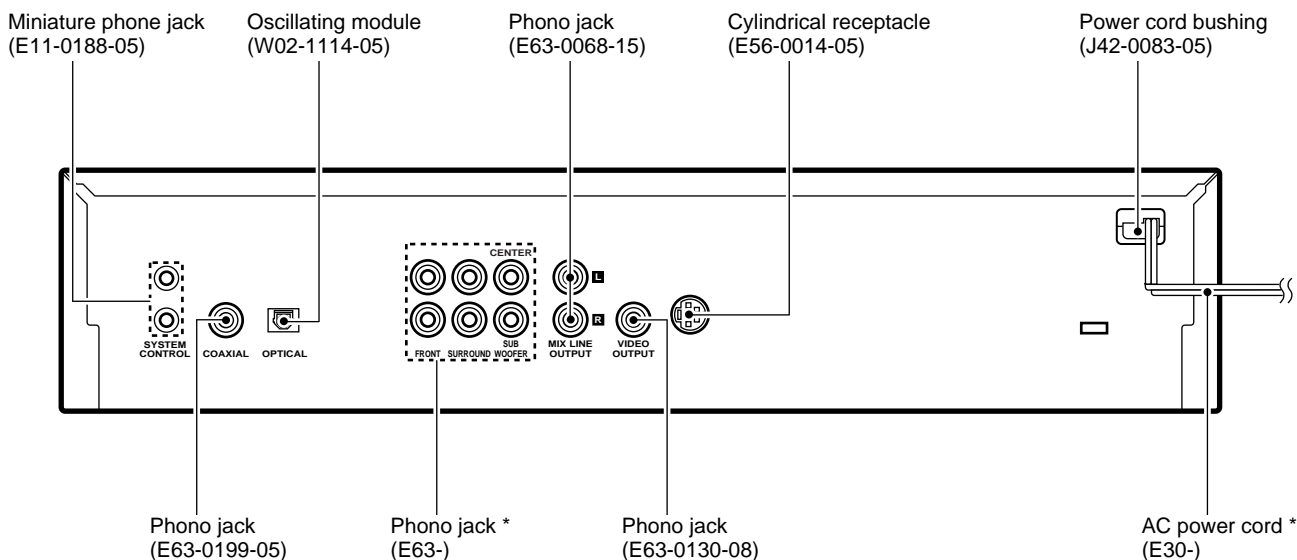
Miniature phone jack
(E11-0188-05)

Oscillating module
(W02-1114-05)

Phono jack
(E63-0068-15)

Cylindrical receptacle
(E56-0014-05)

Power cord bushing
(J42-0083-05)

CENTER

L

R

SYSTEM CONTROL

COAXIAL

OPTICAL

FRONT

SURROUND

SUB WOOFER

MIX LINE OUTPUT

VIDEO OUTPUT

Phono jack
(E63-0199-05)

Phono jack *
(E63-)

Phono jack
(E63-0130-08)

AC power cord *
(E30-)